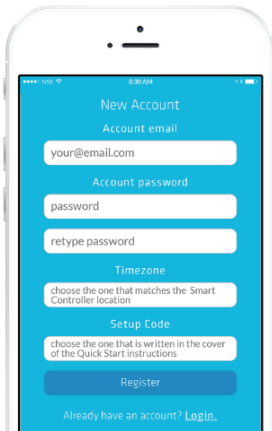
NSS 8:30 AM

New Account

Account email

your@email.com

Account password

password

retype password

Timezone

choose the one that matches the Smart Controller location

Setup Code

choose the one that is written in the cover of the Quick Start instructions

Register

Already have an account? Login.